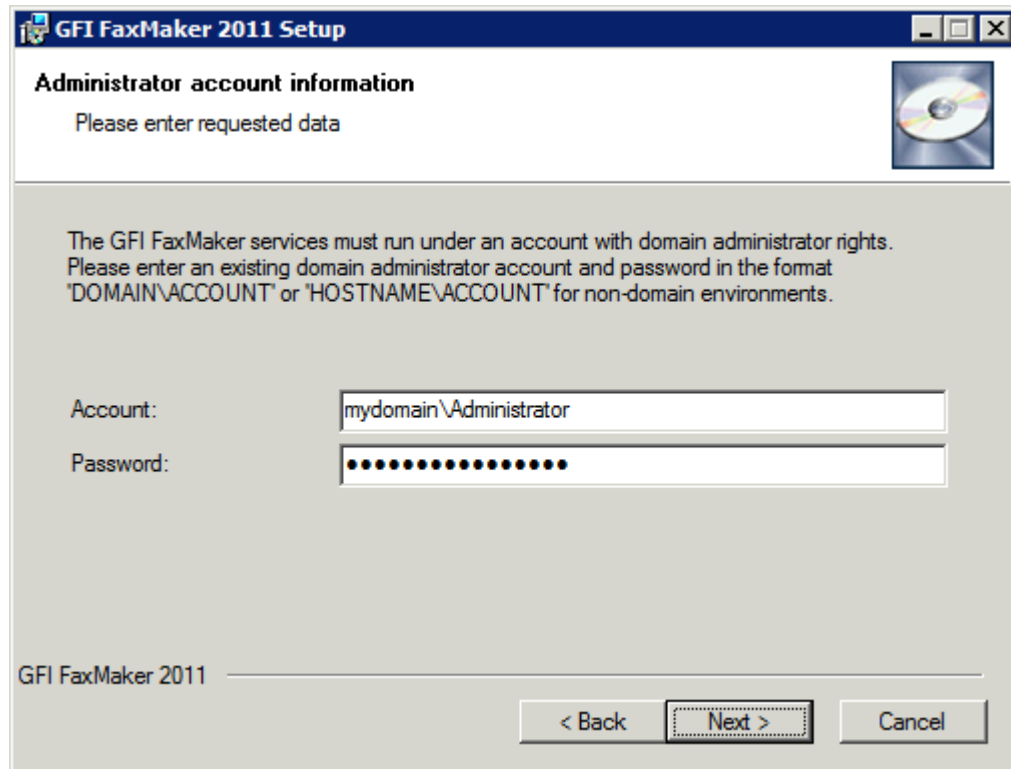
GFI FaxMaker 2011 Setup

Administrator account information

Please enter requested data

The GFI FaxMaker services must run under an account with domain administrator rights. Please enter an existing domain administrator account and password in the format 'DOMAIN\ACCOUNT' or 'HOSTNAME\ACCOUNT' for non-domain environments.

Account: mydomain\Administrator

Password: ••••••••••••••••

GFI FaxMaker 2011

< Back

Next >

Cancel